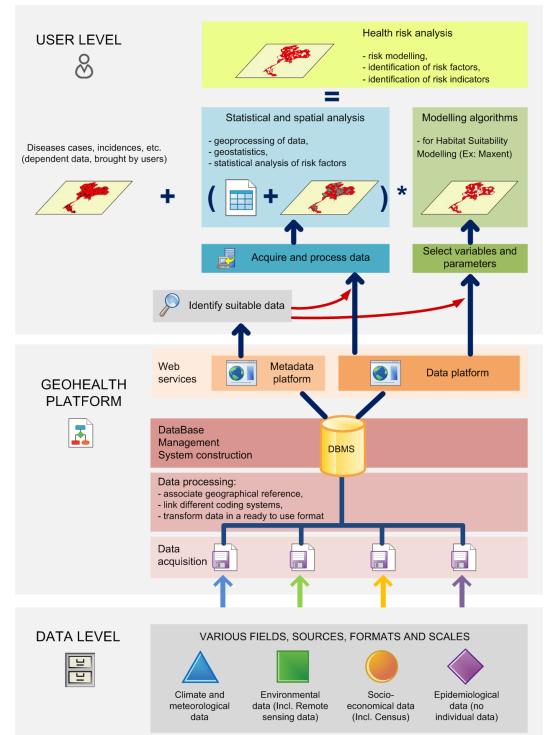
USER LEVEL

Health risk analysis
- risk modelling,
- identification of risk factors,
- identification of risk indicators

=

Statistical and spatial analysis
- geoprocessing of data,
- geostatistics,
- statistical analysis of risk factors

Modelling algorithms
- for Habitat Suitability Modelling (Ex: Maxent)

Diseases cases, incidences, etc. (dependent data, brought by users)

+ ( + ) *

Acquire and process data

Select variables and parameters

Identify suitable data

GEOHEALTH PLATFORM

Web services

Metadata platform

Data platform

DataBase Management System construction

DBMS

Data processing:
- associate geographical reference,
- link different coding systems,
- transform data in a ready to use format

Data acquisition

DATA LEVEL

VARIOUS FIELDS, SOURCES, FORMATS AND SCALES

Climate and meteorological data

Environmental data (Incl. Remote sensing data)

Socio-economical data (Incl. Census)

Epidemiological data (no individual data)